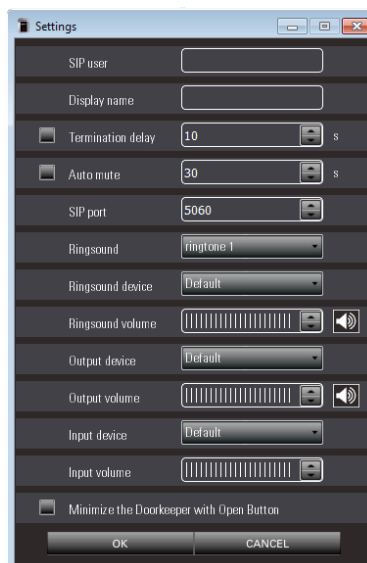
Settings

SIP user

Display name

Termination delay 10 s

Auto mute 30 s

SIP port 5060

Ringsound ringtone 1

Ringsound device Default

Ringsound volume

Output device Default

Output volume

Input device Default

Input volume

Minimize the Doorkeeper with Open Button

OK CANCEL